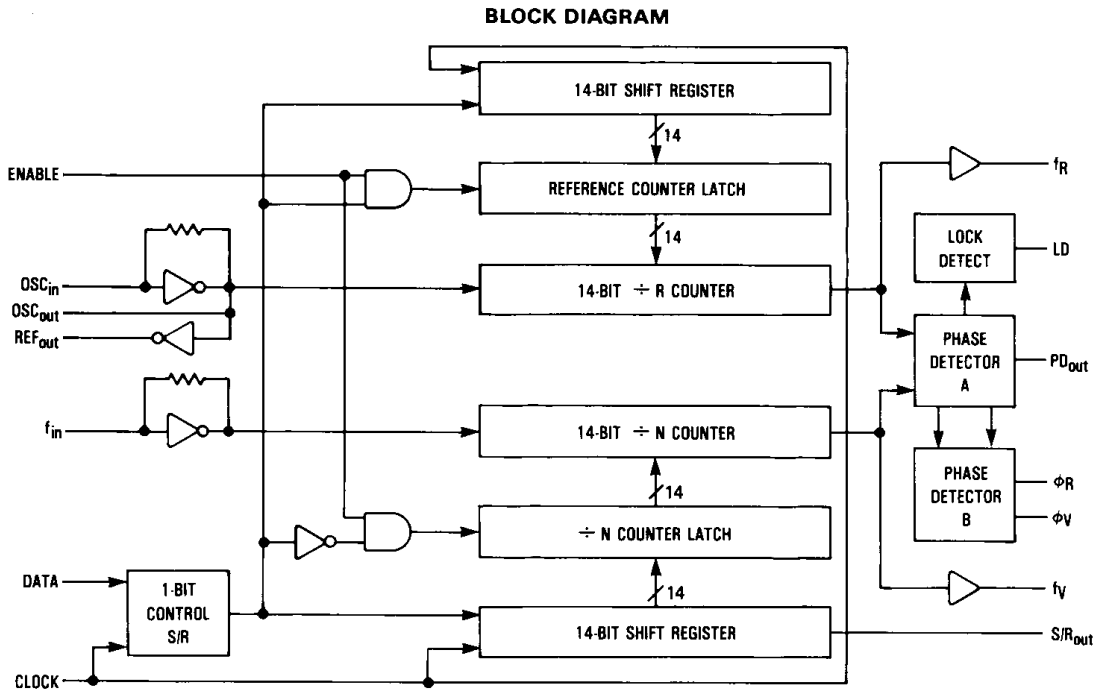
BLOCK DIAGRAM

14-BIT SHIFT REGISTER

14

ENABLE

REFERENCE COUNTER LATCH

14

$OSC_{in}$

$OSC_{out}$

$REF_{out}$

14-BIT ÷ R COUNTER

$f_R$

LOCK DETECT

LD

PHASE DETECTOR A

$PD_{out}$

$f_{in}$

14-BIT ÷ N COUNTER

PHASE DETECTOR B

$\phi R$

$\phi V$

14

÷ N COUNTER LATCH

14

DATA

1-BIT CONTROL S/R

$f_V$

14-BIT SHIFT REGISTER

$S/R_{out}$

CLOCK